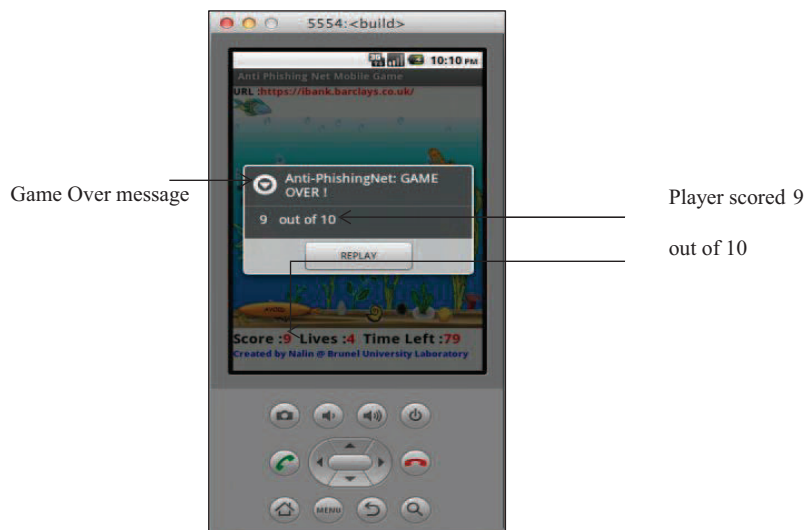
5554:<build>

10:10 PM

Anti Phishing Net Mobile Game

URL :https://ibank.barclays.co.uk/

Game Over message

Anti-PhishingNet: GAME OVER !

9 out of 10

REPLAY

Player scored 9

out of 10

Score :9 Lives :4 Time Left :79

Created by Nalin @ Brunel University Laboratory

MENU